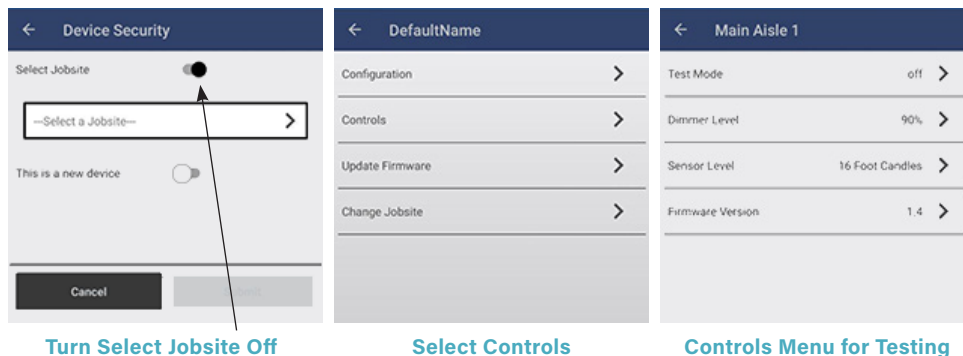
← Device Security

Select Jobsite

—Select a Jobsite—

This is a new device

Cancel

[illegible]

Turn Select Jobsite Off

← DefaultName

Configuration

Controls

Update Firmware

Change Jobsite

Select Controls

← Main Aisle 1

Test Mode off

Dimmer Level 90%

Sensor Level 16 Foot Candles

Firmware Version 1.4

Controls Menu for Testing